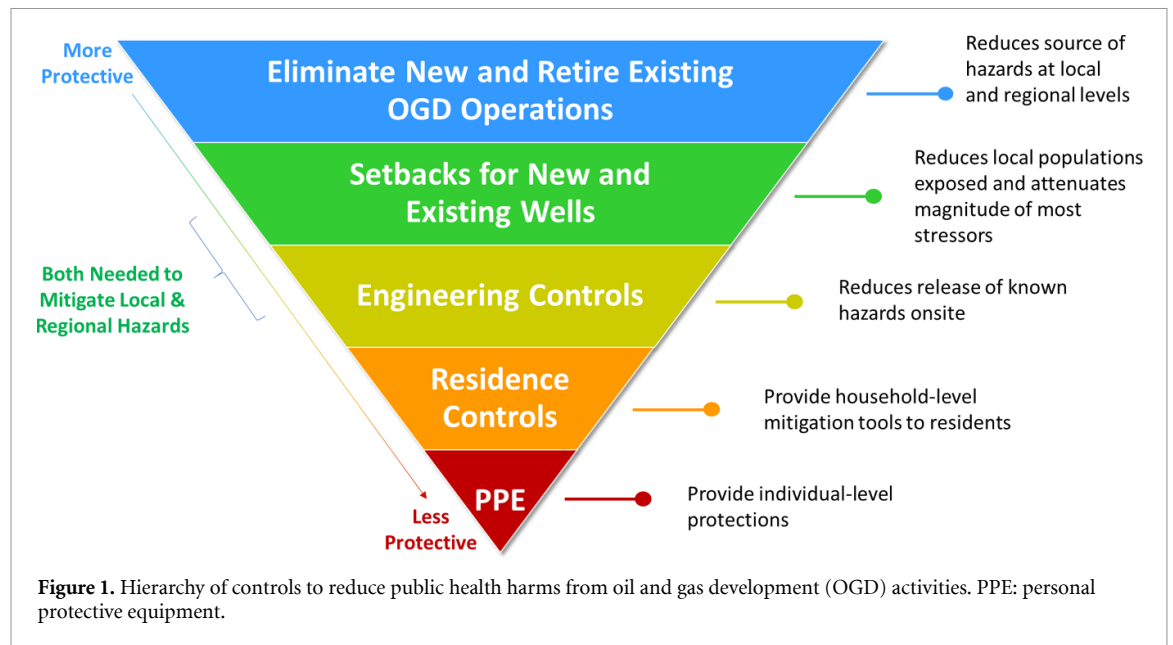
More Protective

Eliminate New and Retire Existing OGD Operations

Reduces source of hazards at local and regional levels

Setbacks for New and Existing Wells

Reduces local populations exposed and attenuates magnitude of most stressors

Both Needed to Mitigate Local & Regional Hazards

Engineering Controls

Reduces release of known hazards onsite

Residence Controls

Provide household-level mitigation tools to residents

PPE

Provide individual-level protections

Less Protective

**Figure 1.** Hierarchy of controls to reduce public health harms from oil and gas development (OGD) activities. PPE: personal protective equipment.